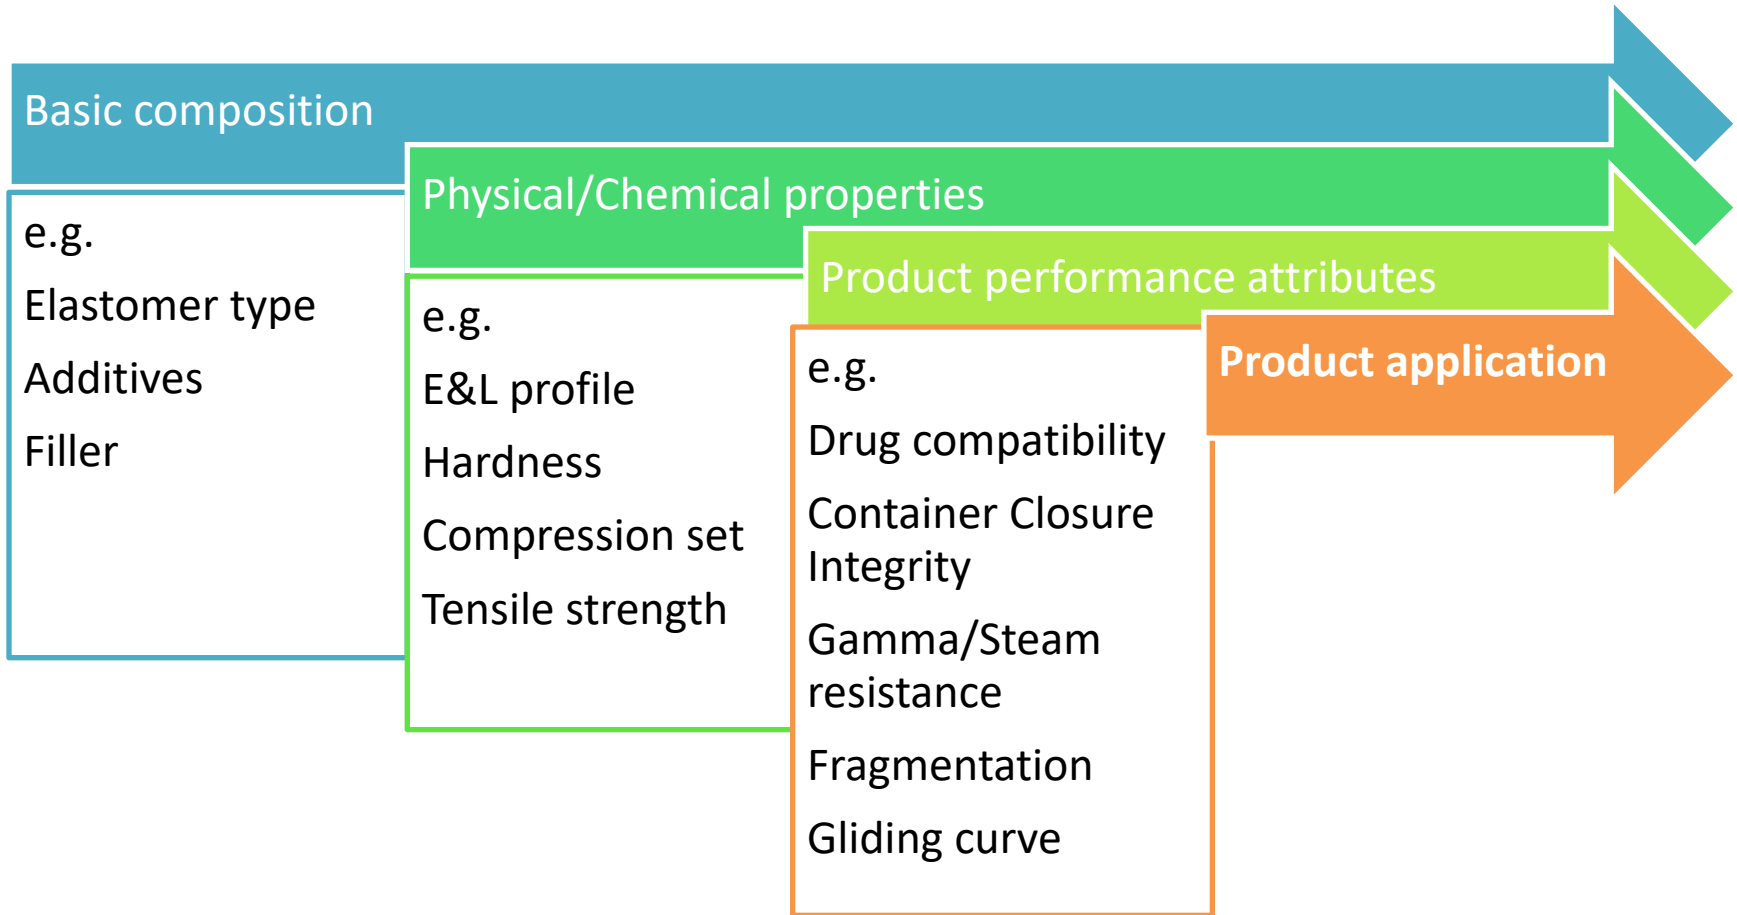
Basic composition

e.g.

Elastomer type

Additives

Filler

Physical/Chemical properties

e.g.

E&L profile

Hardness

Compression set

Tensile strength

Product performance attributes

e.g.

Drug compatibility

Container Closure Integrity

Gamma/Steam resistance

Fragmentation

Gliding curve

Product application